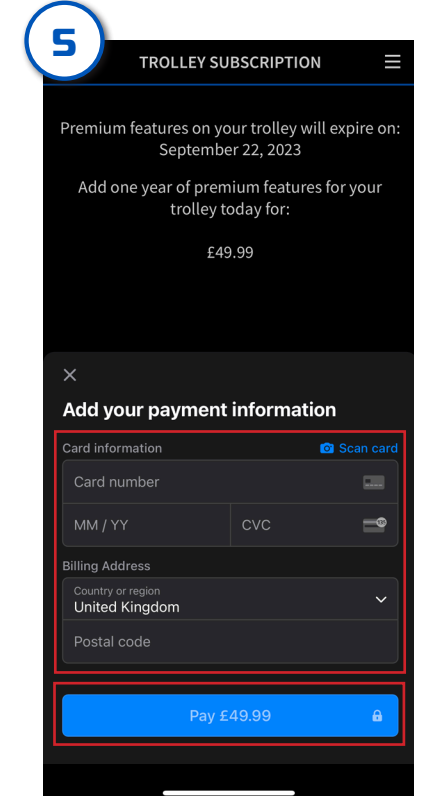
5

TROLLEY SUBSCRIPTION

Premium features on your trolley will expire on: September 22, 2023

Add one year of premium features for your trolley today for:

£49.99

Add your payment information

Card information

Scan card

Card number

MM / YY

CVC

Billing Address

Country or region
United Kingdom

Postal code

Pay £49.99